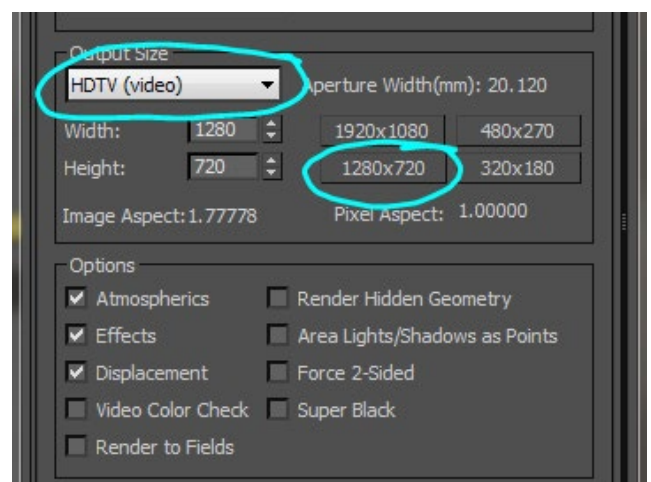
Output Size
HDTV (video)
Aperture Width(mm): 20.120
Width: 1280
Height: 720
1920x1080
480x270
1280x720
320x180
Image Aspect: 1.77778
Pixel Aspect: 1.00000

Options
Atmospherics
Effects
Displacement
Video Color Check
Render to Fields
Render Hidden Geometry
Area Lights/Shadows as Points
Force 2-Sided
Super Black